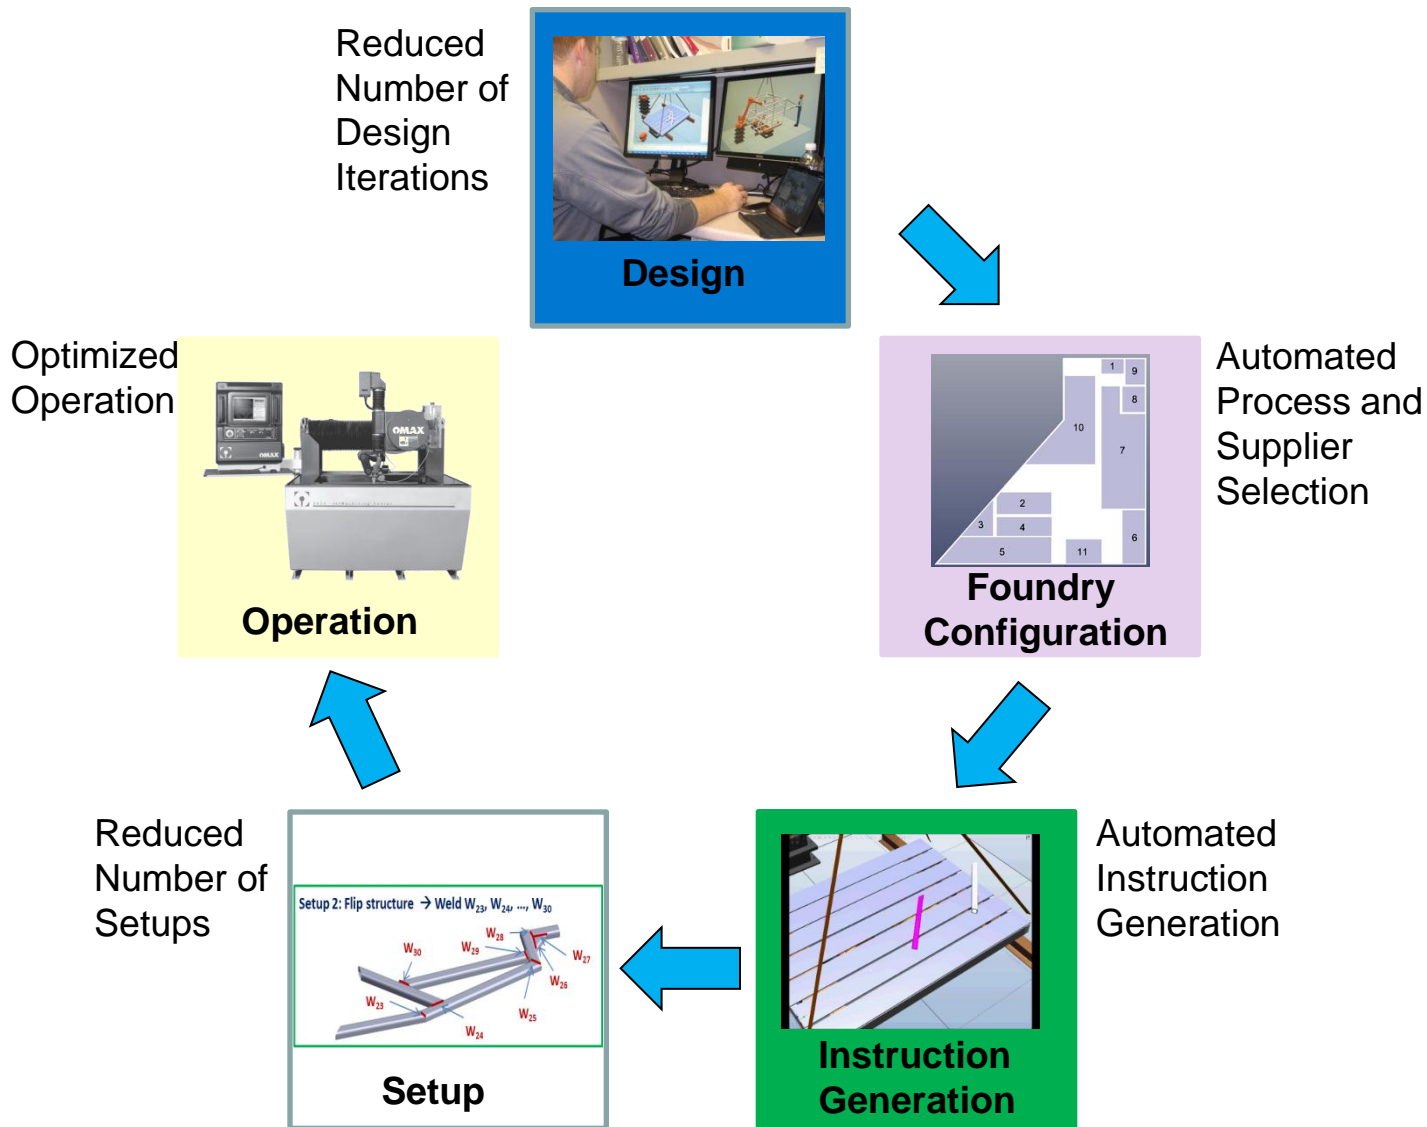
Reduced Number of Design Iterations

Design

Automated Process and Supplier Selection

1
9
8
10
7
2
3
4
6
5
11

Foundry Configuration

Automated Instruction Generation

Instruction Generation

Setup 2: Flip structure → Weld $W_{23}$, $W_{24}$, ..., $W_{30}$

$W_{30}$
$W_{29}$
$W_{28}$
$W_{27}$
$W_{26}$
$W_{23}$
$W_{25}$
$W_{24}$

Setup

Reduced Number of Setups

OMAX

Operation

Optimized Operation